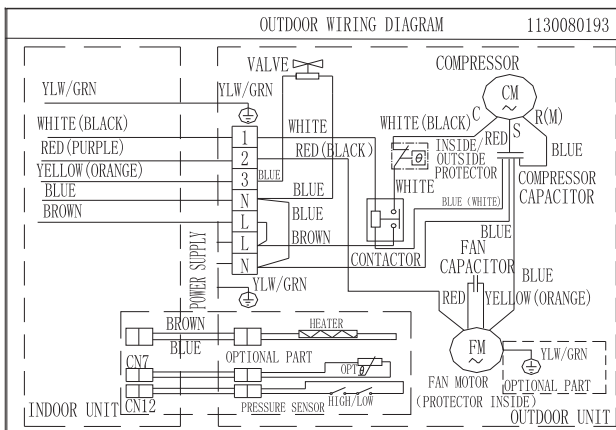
OUTDOOR WIRING DIAGRAM
1130080193

VALVE
COMPRESSOR
CM
YLW/GRN
YLW/GRN
C
R(M)
WHITE(BLACK)
WHITE
WHITE(BLACK)
RED
S
1
RED(PURPLE)
2
RED(BLACK)
INSIDE/OUTSIDE PROTECTOR
BLUE
YELLOW(ORANGE)
3
BLUE
COMPRESSOR
BLUE
N
BLUE
WHITE
CAPACITOR
BROWN
BLUE
BLUE (WHITE)
L
L
BROWN
BLUE
N
FAN
POWER SUPPLY
CONTACTOR
CAPACITOR
BLUE
YLW/GRN
RED
YELLOW(ORANGE)
BROWN
HEATER
BLUE
OPTIONAL PART
FM
YLW/GRN
CN7
OPT
FAN MOTOR
OPTIONAL PART
INDOOR UNIT
CN12
PRESSURE SENSOR
HIGH/LOW
(PROTECTOR INSIDE)
OUTDOOR UNIT